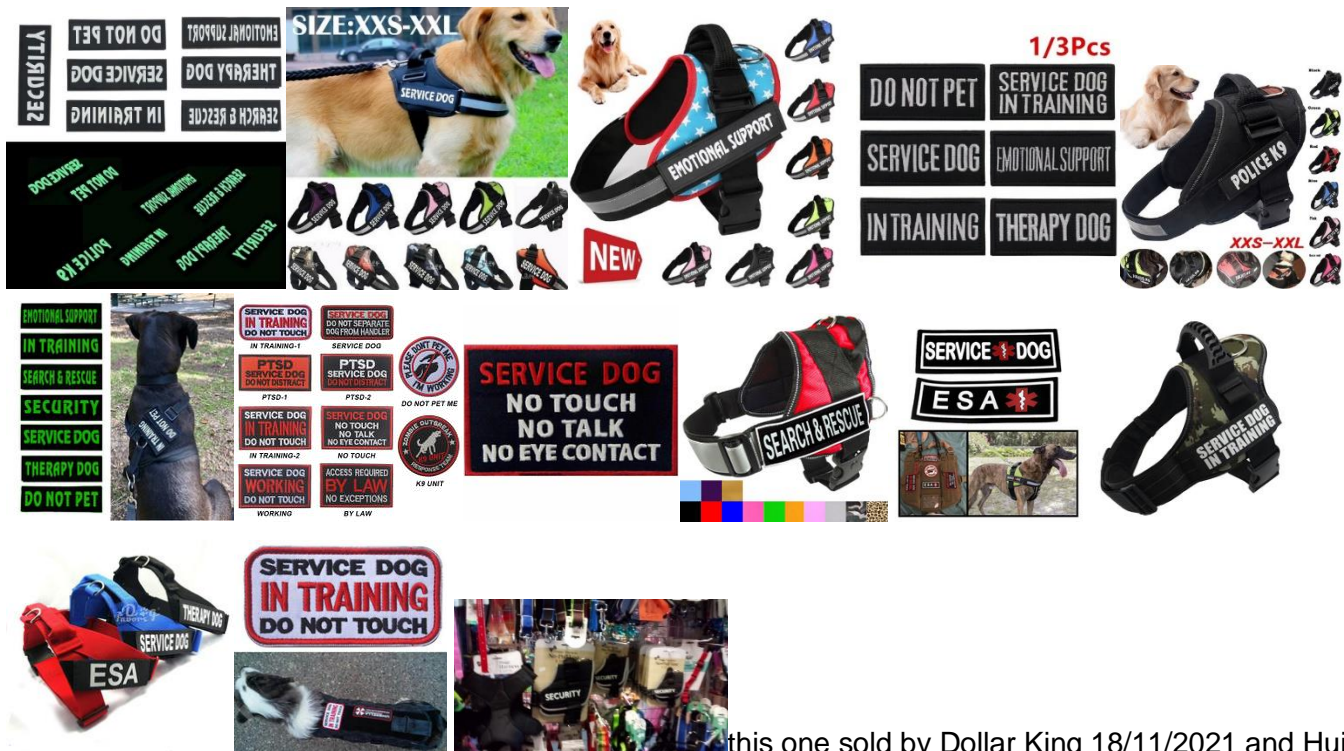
SECURITY
DO NOT PET
SERVICE DOG
IN TRAINING
EMOTIONAL SUPPORT
THERAPY DOG
SEARCH & RESCUE

SERVICE DOG
DO NOT PET
EMOTIONAL SUPPORT
SEARCH & RESCUE
POLICE K9
IN TRAINING
THERAPY DOG
SECURITY

SIZE:XXS-XXL
SERVICE DOG

EMOTIONAL SUPPORT
NEW

1/3Pcs
DO NOT PET
SERVICE DOG IN TRAINING
SERVICE DOG
EMOTIONAL SUPPORT
IN TRAINING
THERAPY DOG
POLICE K9
XXS-XXL

EMOTIONAL SUPPORT
IN TRAINING
SEARCH & RESCUE
SECURITY
SERVICE DOG
THERAPY DOG
DO NOT PET

IN TRAINING
DO NOT PET

SERVICE DOG IN TRAINING DO NOT TOUCH
IN TRAINING-1
SERVICE DOG DO NOT SEPARATE DOG FROM HANDLER
SERVICE DOG
PLEASE DON'T PET ME I'M WORKING
DO NOT PET ME
PTSD SERVICE DOG DO NOT DISTRACT
PTSD-1
PTSD SERVICE DOG DO NOT DISTRACT
PTSD-2
SERVICE DOG IN TRAINING DO NOT TOUCH
IN TRAINING-2
SERVICE DOG NO TOUCH NO TALK NO EYE CONTACT
NO TOUCH
ZOMBIE OUTBREAK RESPONSE TEAM
K9 UNIT
SERVICE DOG WORKING DO NOT TOUCH
WORKING
ACCESS REQUIRED BY LAW NO EXCEPTIONS
BY LAW

SERVICE DOG
NO TOUCH
NO TALK
NO EYE CONTACT

SEARCH & RESCUE

SERVICE DOG
ESA

SERVICE DOG IN TRAINING

THERAPY DOG
SERVICE DOG
ESA

SERVICE DOG
IN TRAINING
DO NOT TOUCH

SECURITY

this one sold by Dollar King 18/11/2021 and Hui